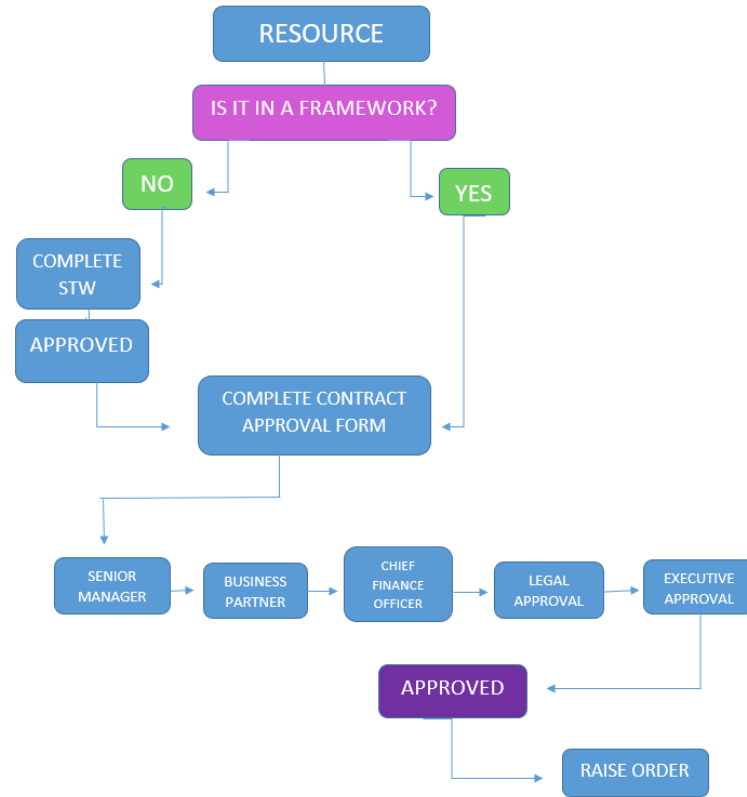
RESOURCE

IS IT IN A FRAMEWORK?

NO

YES

COMPLETE STW

APPROVED

COMPLETE CONTRACT APPROVAL FORM

SENIOR MANAGER

BUSINESS PARTNER

CHIEF FINANCE OFFICER

LEGAL APPROVAL

EXECUTIVE APPROVAL

APPROVED

RAISE ORDER